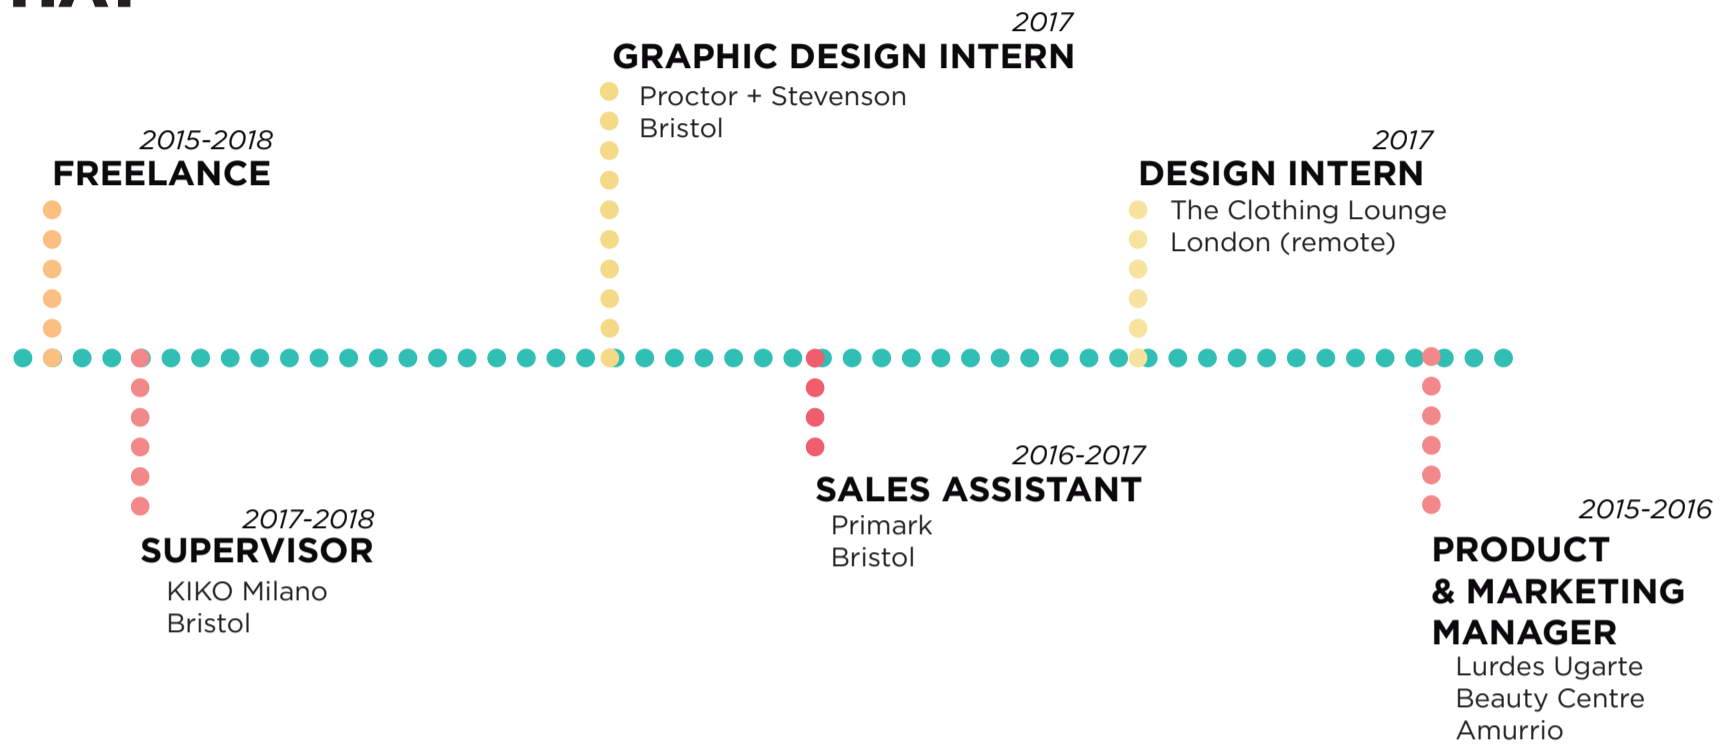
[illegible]

2017
GRAPHIC DESIGN INTERN
Proctor + Stevenson
Bristol

2015-2018
FREELANCE

2017
DESIGN INTERN
The Clothing Lounge
London (remote)

2017-2018
SUPERVISOR
KIKO Milano
Bristol

2016-2017
SALES ASSISTANT
Primark
Bristol

2015-2016
PRODUCT & MARKETING MANAGER
Lurdes Ugarte Beauty Centre
Amurrio